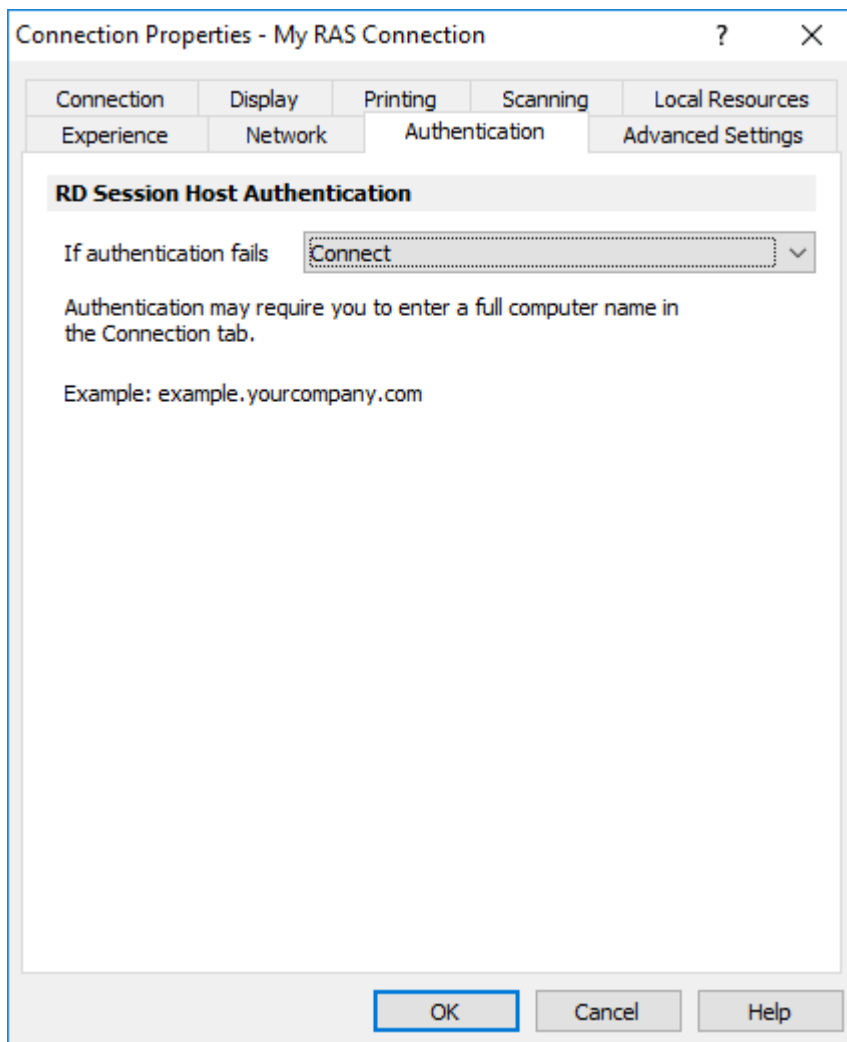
Connection Properties - My RAS Connection ? X

Connection Display Printing Scanning Local Resources
Experience Network Authentication Advanced Settings

RD Session Host Authentication

If authentication fails Connect

Authentication may require you to enter a full computer name in the Connection tab.

Example: example.yourcompany.com

OK Cancel Help